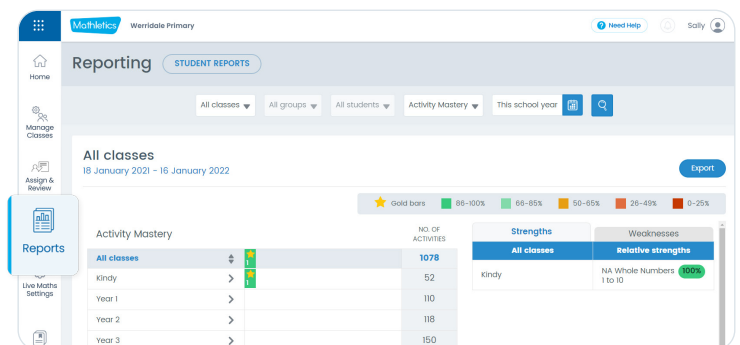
Mathletics Werridale Primary

Need Help Sally

Home

Manage Classes

Assign & Review

Reports

Live Maths Settings

Reporting STUDENT REPORTS

All classes All groups All students Activity Mastery This school year

All classes

18 January 2021 - 16 January 2022

Export

Gold bars 86-100% 66-85% 50-65% 26-49% 0-25%

Activity Mastery

| | | NO. OF ACTIVITIES |
|---|---|---|
| All classes | 1 | 1078 |
| Kindy | 1 | 52 |
| Year 1 | | 110 |
| Year 2 | | 118 |
| Year 3 | | 150 |

Strengths Weaknesses

| All classes | Relative strengths |
|---|---|
| Kindy | NA Whole Numbers 1 to 10 100% |